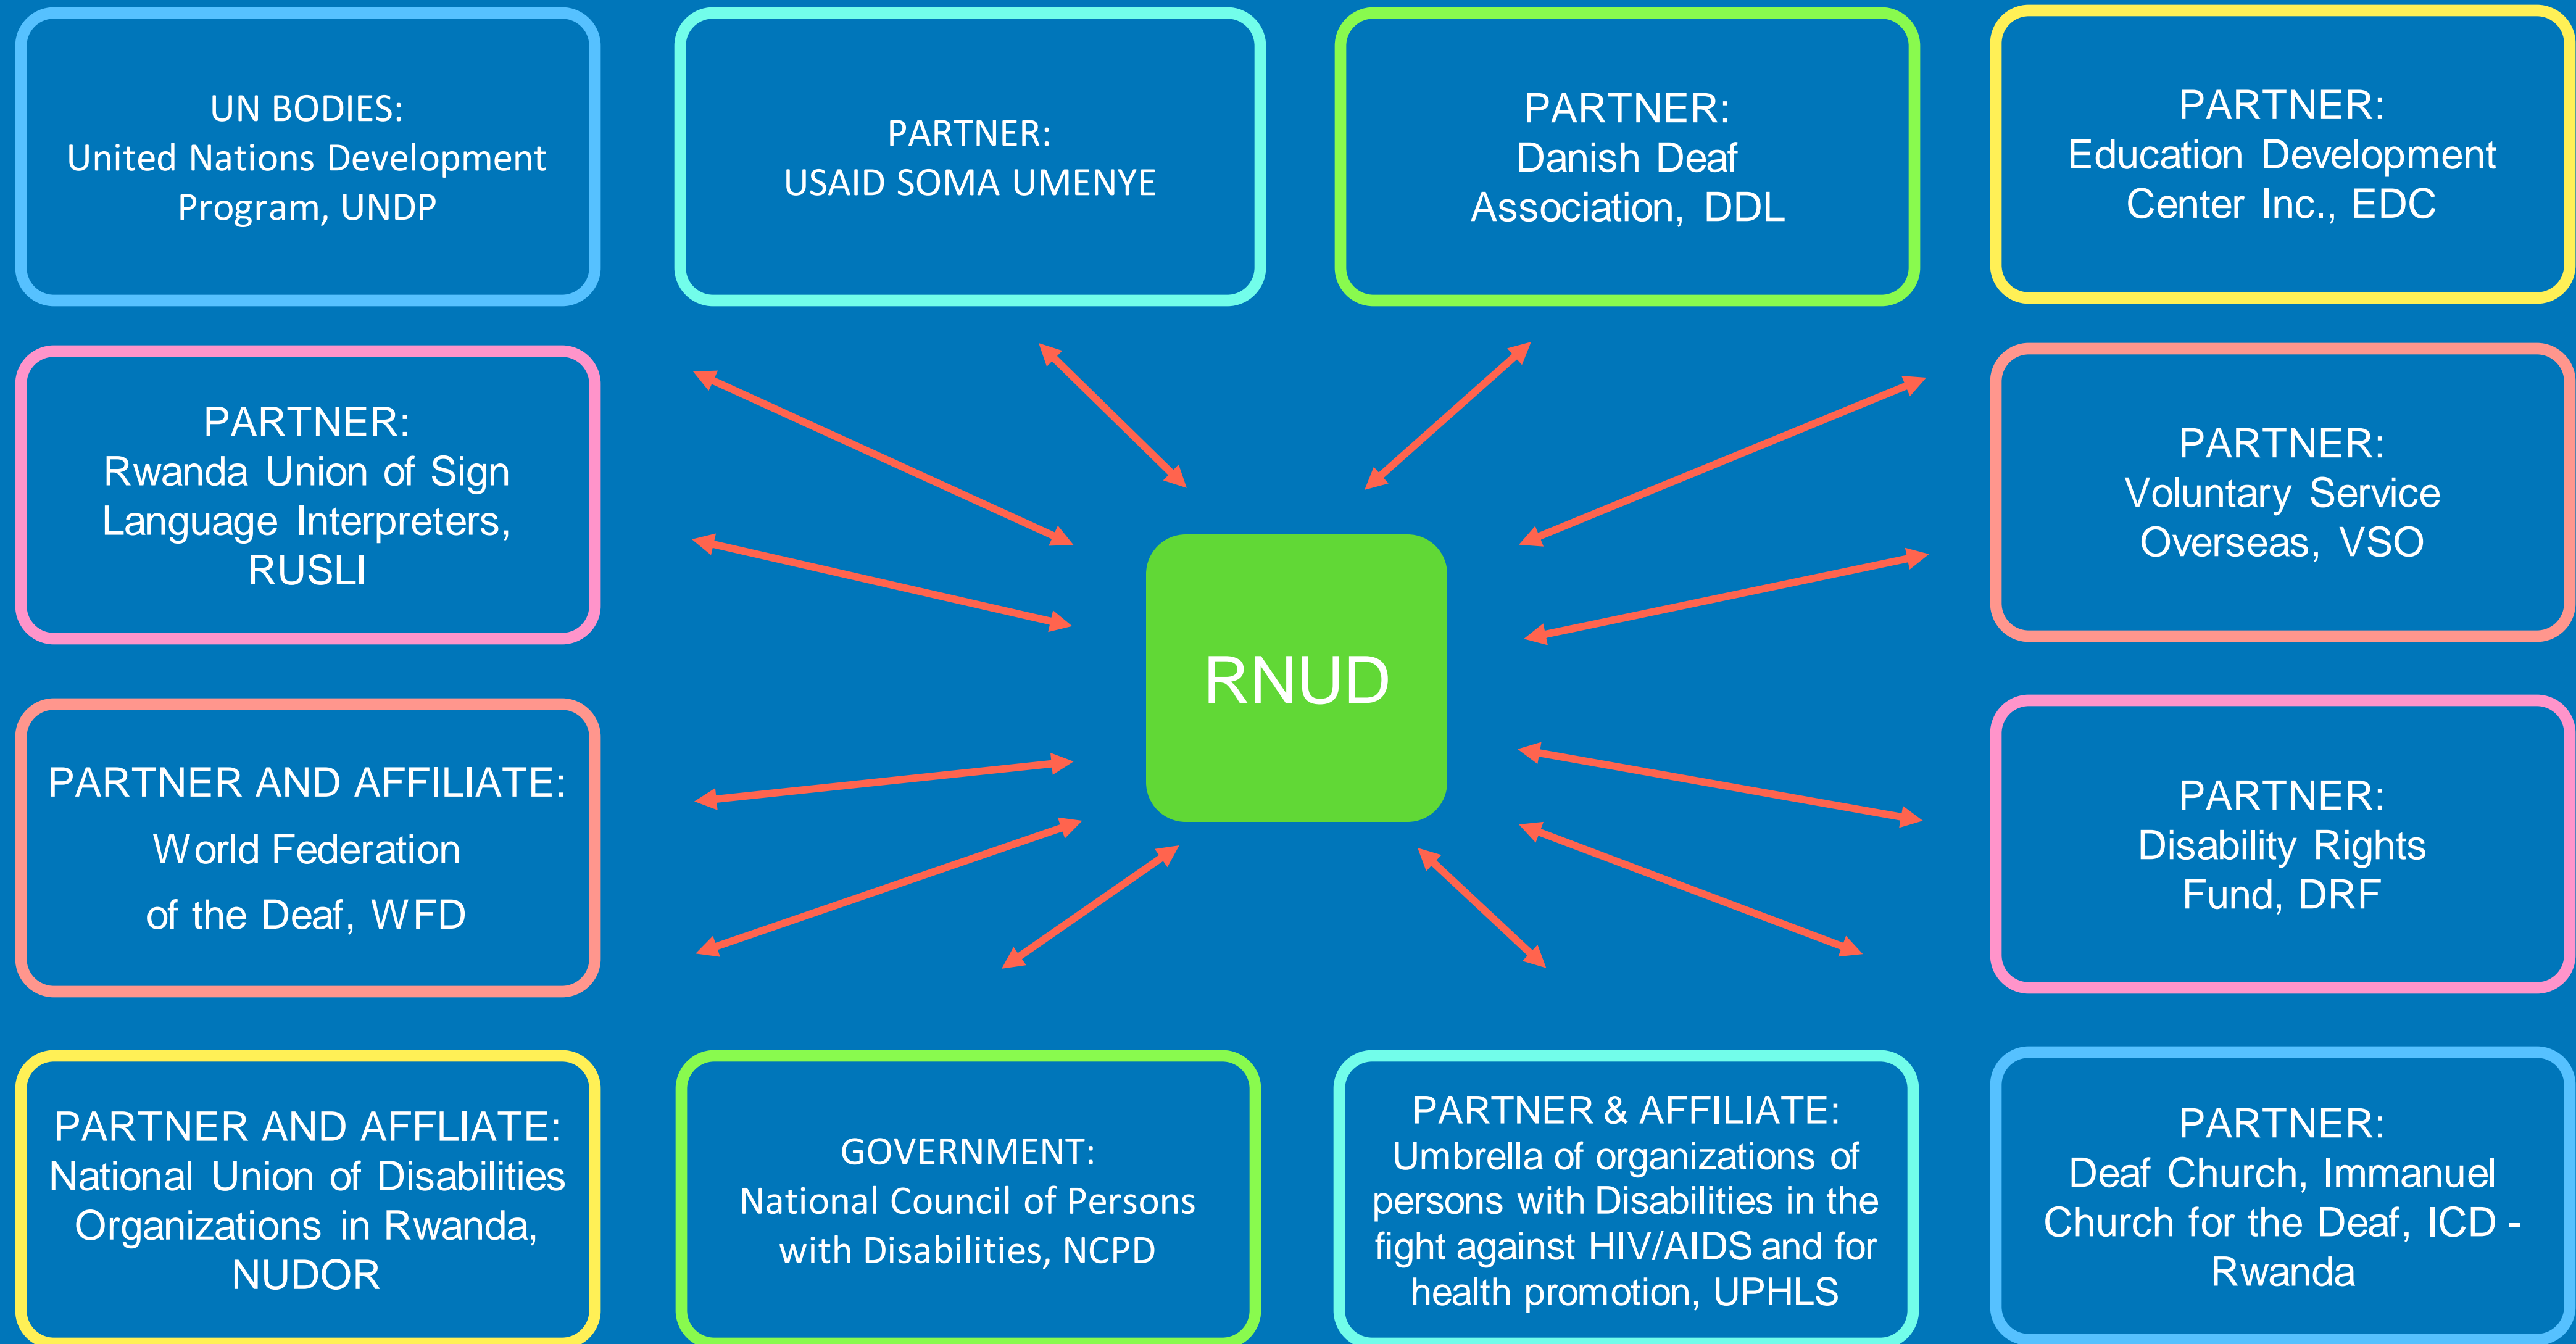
UN BODIES:
United Nations Development Program, UNDP

PARTNER:
USAID SOMA UMENYE

PARTNER:
Danish Deaf Association, DDL

PARTNER:
Education Development Center Inc., EDC

PARTNER:
Rwanda Union of Sign Language Interpreters, RUSLI

RNUD

PARTNER:
Voluntary Service Overseas, VSO

PARTNER AND AFFILIATE:
World Federation of the Deaf, WFD

PARTNER:
Disability Rights Fund, DRF

PARTNER AND AFFLIATE:
National Union of Disabilities Organizations in Rwanda, NUDOR

GOVERNMENT:
National Council of Persons with Disabilities, NCPD

PARTNER & AFFILIATE:
Umbrella of organizations of persons with Disabilities in the fight against HIV/AIDS and for health promotion, UPHLS

PARTNER:
Deaf Church, Immanuel Church for the Deaf, ICD - Rwanda